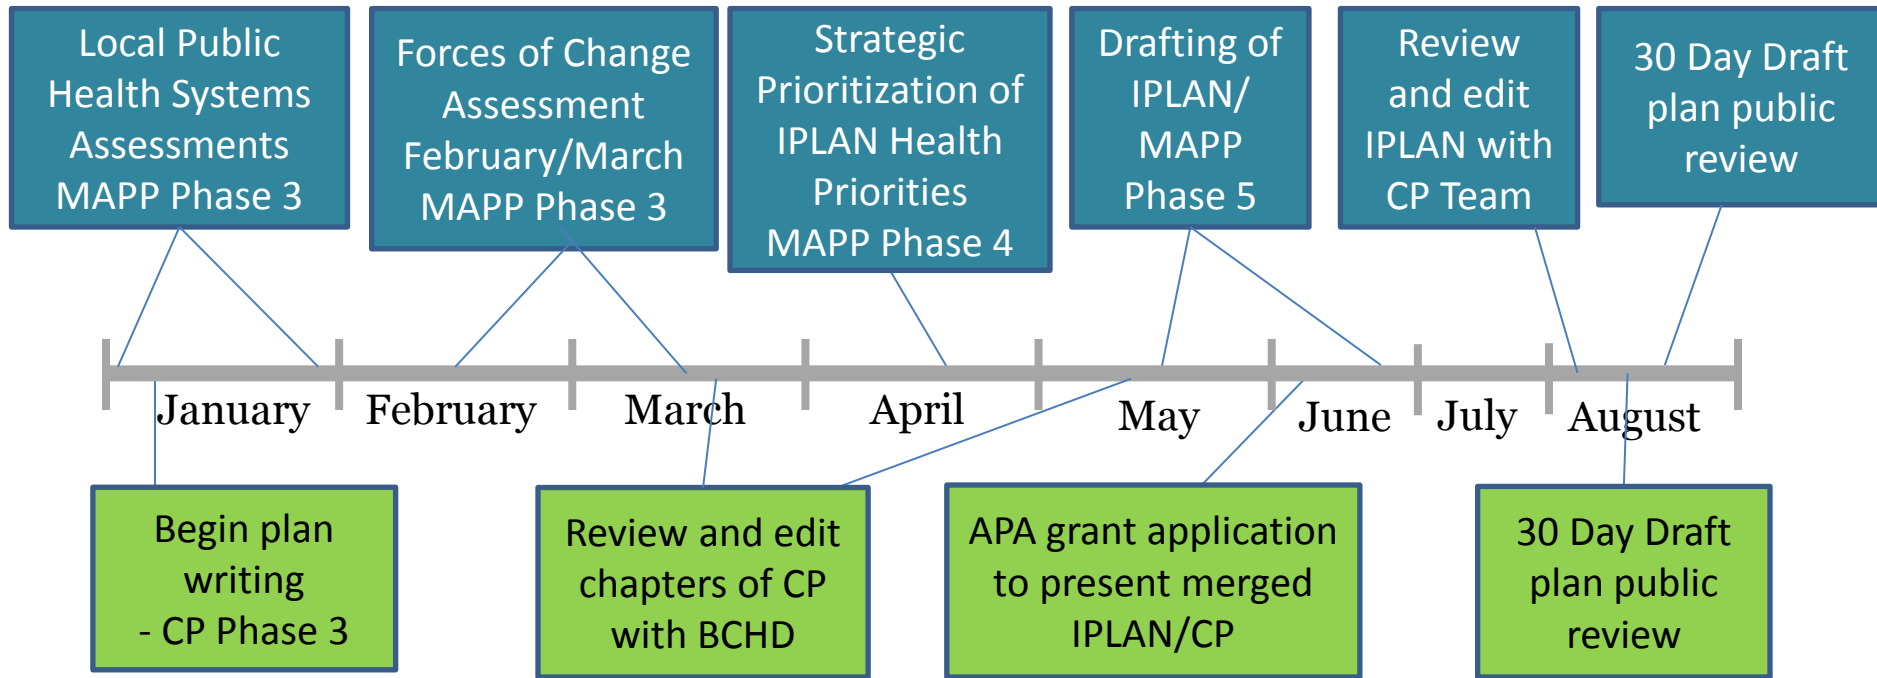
Local Public Health Systems Assessments MAPP Phase 3

Forces of Change Assessment February/March MAPP Phase 3

Strategic Prioritization of IPLAN Health Priorities MAPP Phase 4

Drafting of IPLAN/ MAPP Phase 5

Review and edit IPLAN with CP Team

30 Day Draft plan public review

January February March April May June July August

Begin plan writing - CP Phase 3

Review and edit chapters of CP with BCHD

APA grant application to present merged IPLAN/CP

30 Day Draft plan public review